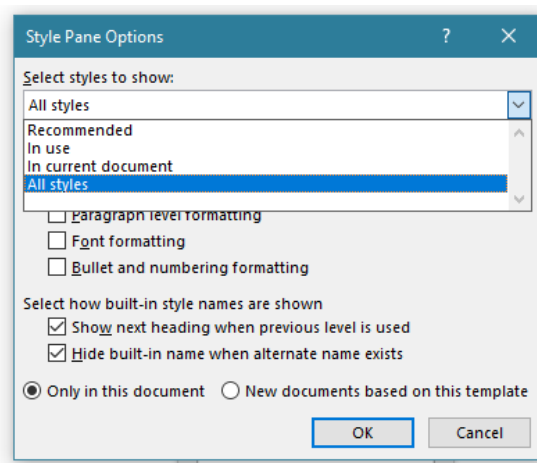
Style Pane Options ? ✕

Select styles to show:

All styles

Recommended
In use
In current document
All styles

Paragraph level formatting
Font formatting
Bullet and numbering formatting

Select how built-in style names are shown
Show next heading when previous level is used
Hide built-in name when alternate name exists

Only in this document New documents based on this template

OK Cancel